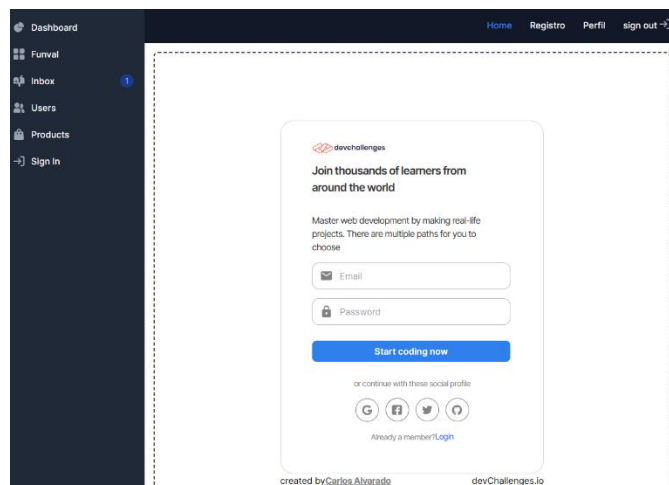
Dashboard
Funval
Inbox 1
Users
Products
Sign In

Home Registro Perfil sign out

devchallenges
Join thousands of learners from around the world

Master web development by making real-life projects. There are multiple paths for you to choose

Email
Password
Start coding now

or continue with these social profile

Already a member?Login

created byCarlos Alvarado devChallenges.io